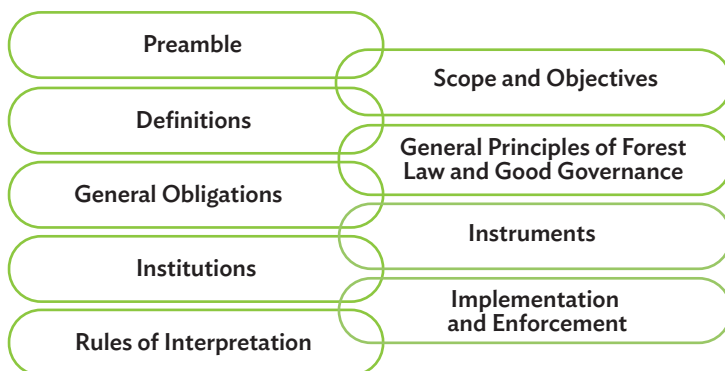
Preamble

Scope and Objectives

Definitions

General Principles of Forest Law and Good Governance

General Obligations

Instruments

Institutions

Implementation and Enforcement

Rules of Interpretation